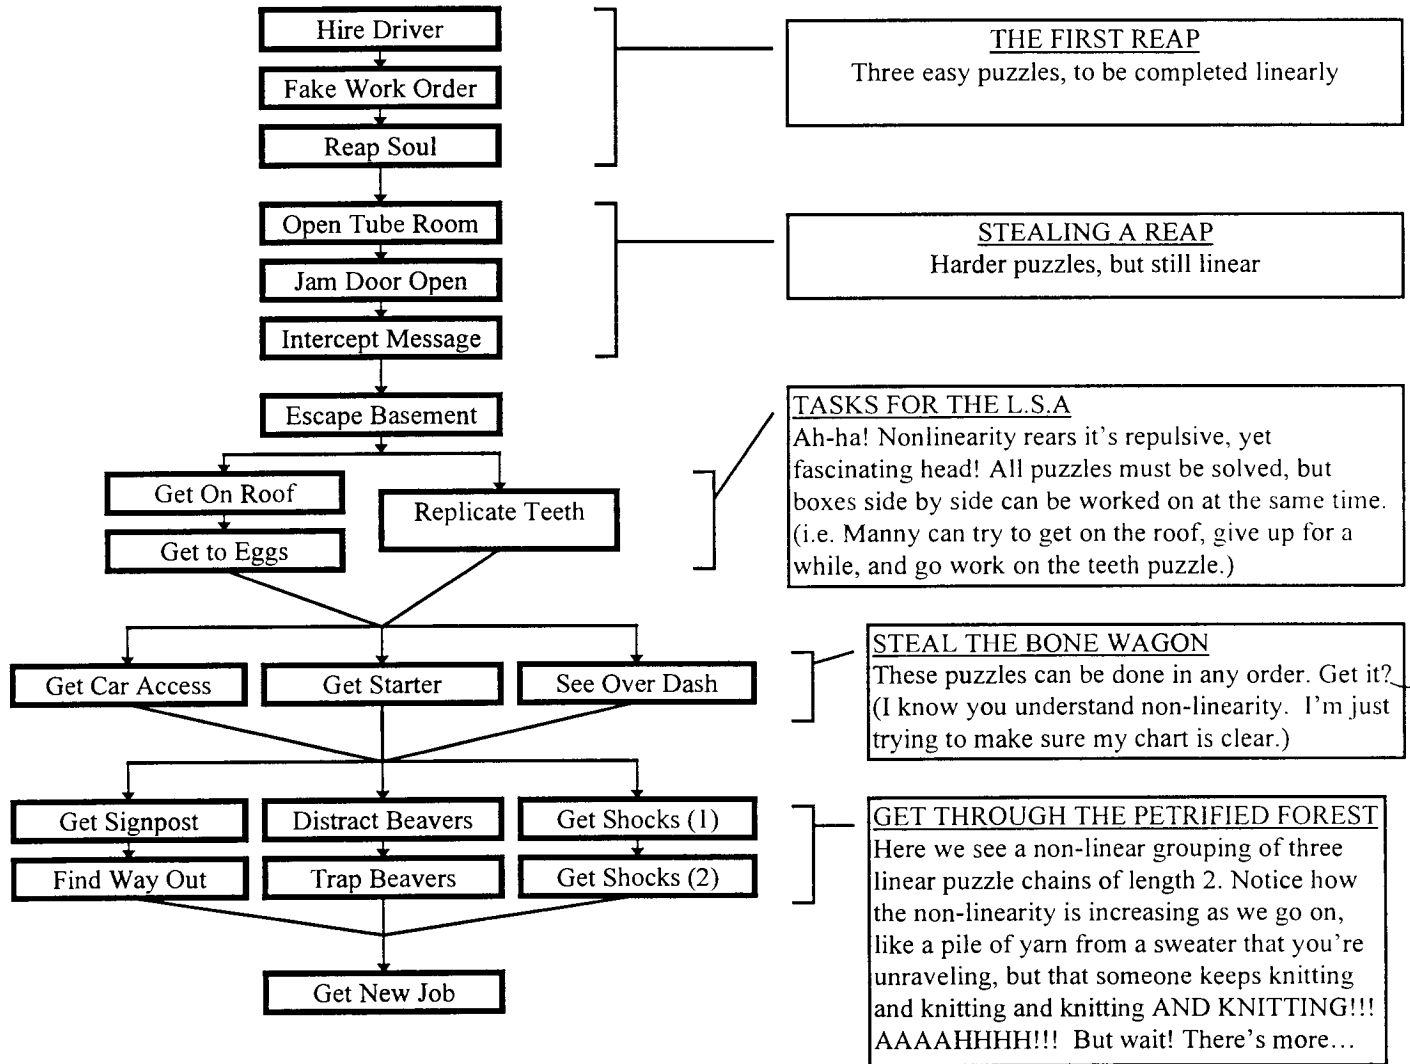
Hire Driver
Fake Work Order
Reap Soul

THE FIRST REAP
Three easy puzzles, to be completed linearly

Open Tube Room
Jam Door Open
Intercept Message

STEALING A REAP
Harder puzzles, but still linear

Escape Basement

TASKS FOR THE L.S.A
Ah-ha! Nonlinearity rears it's repulsive, yet fascinating head! All puzzles must be solved, but boxes side by side can be worked on at the same time. (i.e. Manny can try to get on the roof, give up for a while, and go work on the teeth puzzle.)

Get On Roof
Get to Eggs
Replicate Teeth

Get Car Access
Get Starter
See Over Dash

STEAL THE BONE WAGON
These puzzles can be done in any order. Get it? (I know you understand non-linearity. I'm just trying to make sure my chart is clear.)

Get Signpost
Find Way Out
Distract Beavers
Trap Beavers
Get Shocks (1)
Get Shocks (2)

GET THROUGH THE PETRIFIED FOREST
Here we see a non-linear grouping of three linear puzzle chains of length 2. Notice how the non-linearity is increasing as we go on, like a pile of yarn from a sweater that you're unraveling, but that someone keeps knitting and knitting and knitting AND KNITTING!!! AAAAHHHH!!! But wait! There's more…

Get New Job